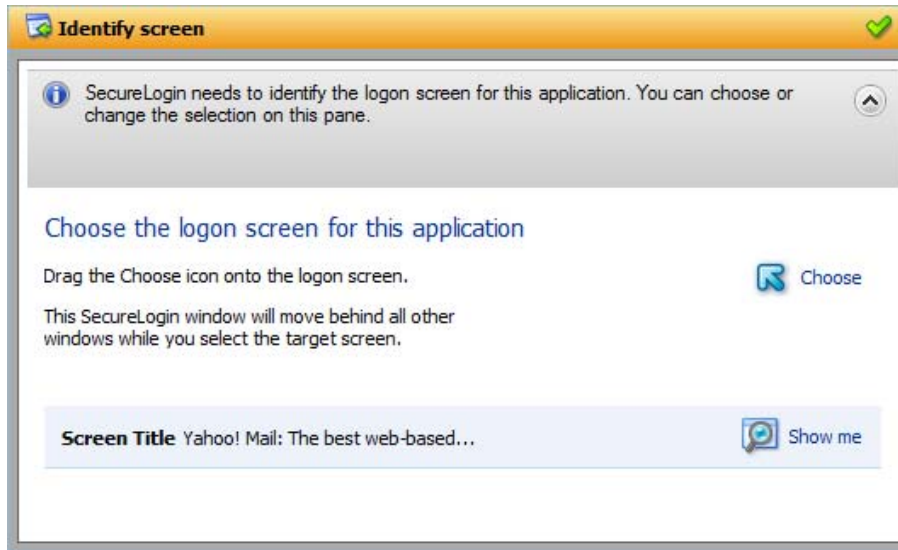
Identify screen

SecureLogin needs to identify the logon screen for this application. You can choose or change the selection on this pane.

Choose the logon screen for this application

Drag the Choose icon onto the logon screen.

Choose

This SecureLogin window will move behind all other windows while you select the target screen.

Screen Title Yahoo! Mail: The best web-based...

Show me